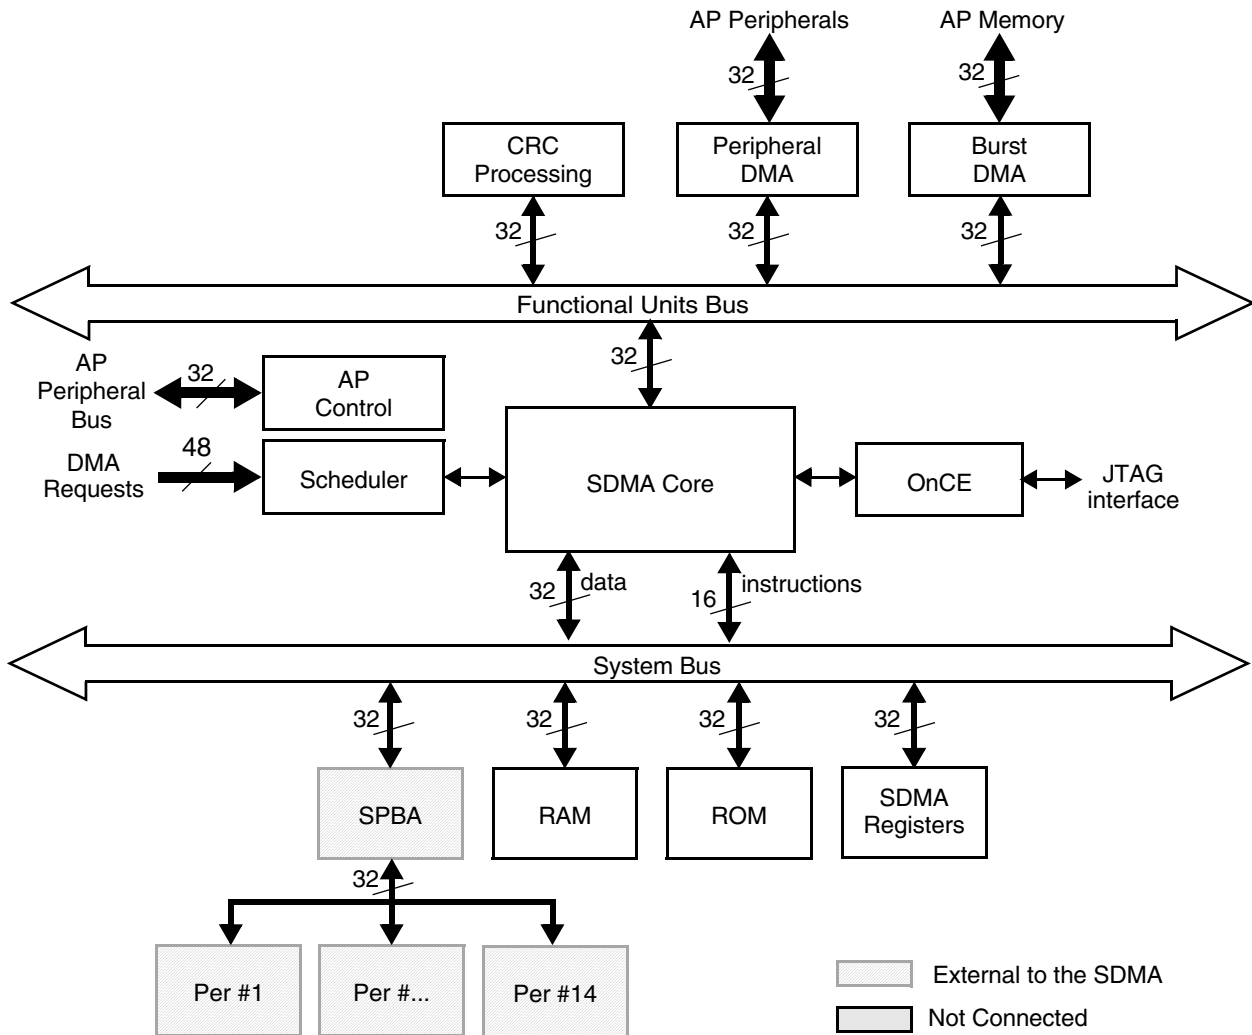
AP Peripherals
AP Memory
32
32
CRC Processing
Peripheral DMA
Burst DMA
32
32
32
Functional Units Bus
32
AP Peripheral Bus
32
AP Control
DMA Requests
48
Scheduler
SDMA Core
OnCE
JTAG interface
32
data
16
instructions
System Bus
32
32
32
32
SPBA
RAM
ROM
SDMA Registers
32
Per #1
Per #...
Per #14
External to the SDMA
Not Connected